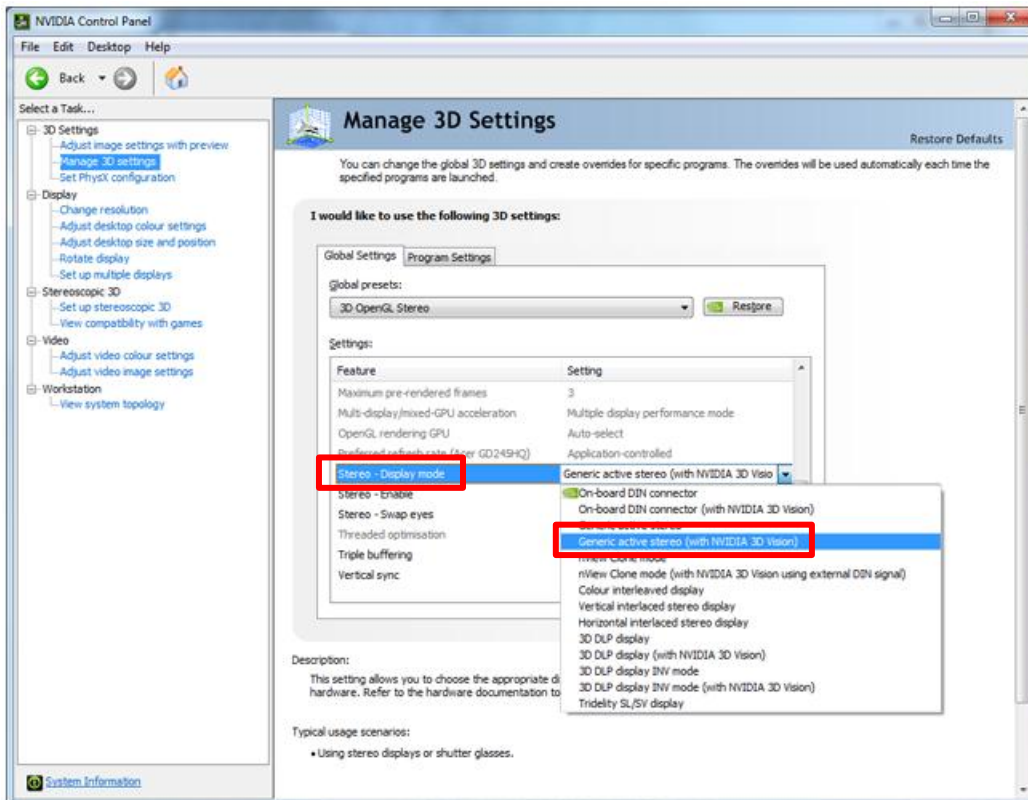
NVIDIA Control Panel

File Edit Desktop Help

Back

Select a Task...

3D Settings
Adjust image settings with preview
Manage 3D settings
Set PhysX configuration
Display
Change resolution
Adjust desktop colour settings
Adjust desktop size and position
Rotate display
Set up multiple displays
Stereoscopic 3D
Set up stereoscopic 3D
View compatibility with games
Video
Adjust video colour settings
Adjust video image settings
Workstation
View system topology

System Information

Manage 3D Settings

Restore Defaults

You can change the global 3D settings and create overrides for specific programs. The overrides will be used automatically each time the specified programs are launched.

I would like to use the following 3D settings:

Global Settings Program Settings

Global presets:
3D OpenGL Stereo
Restore

Settings:

| Feature | Setting |
|---|---|
| Maximum pre-rendered frames | 3 |
| Multi-display/mixed-GPU acceleration | Multiple display performance mode |
| OpenGL rendering GPU | Auto-select |
| Preferred refresh rate (Acer GD245HQ) | Application-controlled |
| Stereo - Display mode | Generic active stereo (with NVIDIA 3D Visio |
| Stereo - Enable | |
| Stereo - Swap eyes | |
| Threaded optimisation | |
| Triple buffering | |
| Vertical sync | |

On-board DIN connector
On-board DIN connector (with NVIDIA 3D Vision)
Generic active stereo
Generic active stereo (with NVIDIA 3D Vision)
nView Clone mode
nView Clone mode (with NVIDIA 3D Vision using external DIN signal)
Colour interleaved display
Vertical interlaced stereo display
Horizontal interlaced stereo display
3D DLP display
3D DLP display (with NVIDIA 3D Vision)
3D DLP display INV mode
3D DLP display INV mode (with NVIDIA 3D Vision)
Tridelity SL/SV display

Description:
This setting allows you to choose the appropriate di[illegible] hardware. Refer to the hardware documentation to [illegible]

Typical usage scenarios:
• Using stereo displays or shutter glasses.